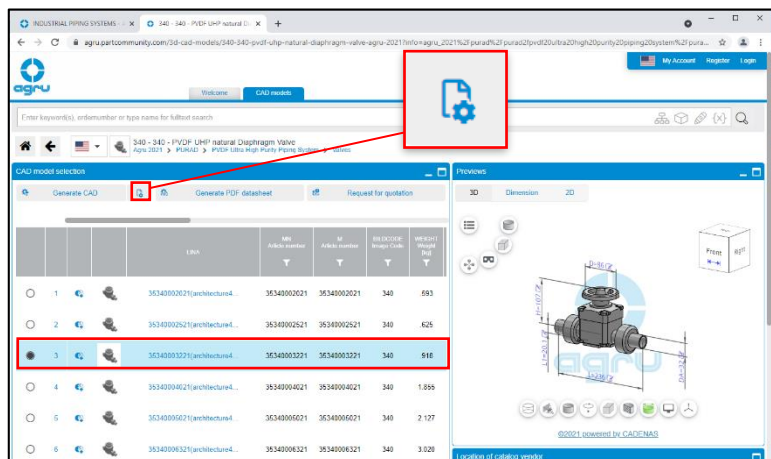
INDUSTRIAL PIPING SYSTEMS - a ×
340 - 340 - PVDF UHP natural Di ×
+

agru.partcommunity.com/3d-cad-models/340-340-pvdf-uhp-natural-diaphragm-valve-agru-2021?info=agru_2021%2Fpurad%2Fpurad2fpvdf20ultra20high20purity20piping20system%2Fpura...

agru

My Account Register Login

Welcome CAD models

Enter keyword(s), ordernumber or type name for fulltext search

340 - 340 - PVDF UHP natural Diaphragm Valve
Agru 2021 > PURAD > PVDF Ultra High Purity Piping System > Valves

CAD model selection

Generate CAD
Generate PDF datasheet
Request for quotation

| | | | | LINA | MN Article number | M Article number | BILDCODE Image Code | WEIGHT Weight [kg] |
|---|---|---|---|---|---|---|---|---|
| ○ | 1 | | | 35340002021(architecture4... | 35340002021 | 35340002021 | 340 | .693 |
| ○ | 2 | | | 35340002521(architecture4... | 35340002521 | 35340002521 | 340 | .625 |
| ● | 3 | | | 35340003221(architecture4... | 35340003221 | 35340003221 | 340 | .918 |
| ○ | 4 | | | 35340004021(architecture4... | 35340004021 | 35340004021 | 340 | 1.855 |
| ○ | 5 | | | 35340005021(architecture4... | 35340005021 | 35340005021 | 340 | 2.127 |
| ○ | 6 | | | 35340006321(architecture4... | 35340006321 | 35340006321 | 340 | 3.028 |

Previews

3D Dimension 2D

Front Right

D=40.0

L=167.7

©2021 powered by CADENAS

Location of catalog vendor